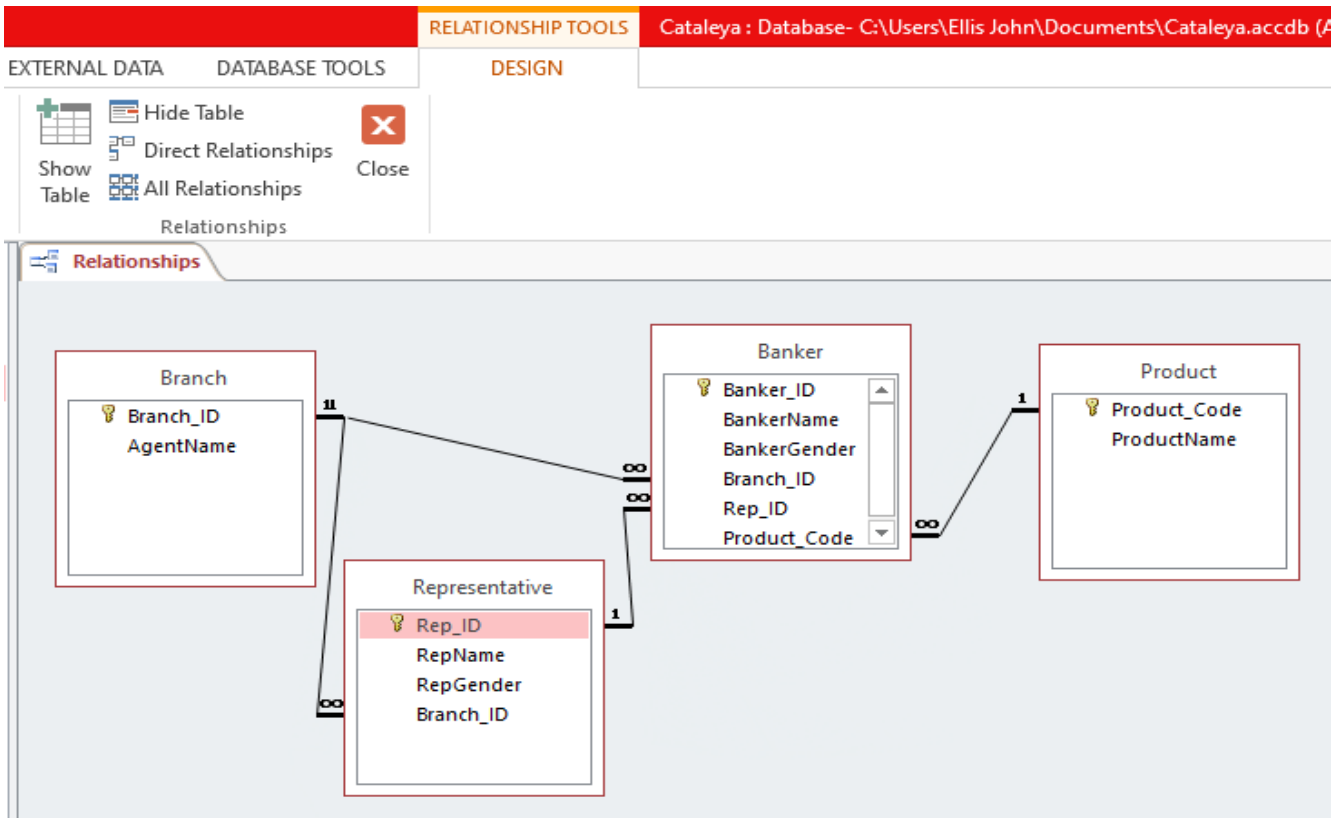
RELATIONSHIP TOOLS
Cataleya : Database- C:\Users\Ellis John\Documents\Cataleya.accdb (A
EXTERNAL DATA
DATABASE TOOLS
DESIGN

Show Table
Hide Table
Direct Relationships
All Relationships
Close
Relationships

Relationships

Branch
Branch_ID
AgentName

Banker
Banker_ID
BankerName
BankerGender
Branch_ID
Rep_ID
Product_Code

Product
Product_Code
ProductName

Representative
Rep_ID
RepName
RepGender
Branch_ID

1
1
∞
∞
1
∞
1
∞